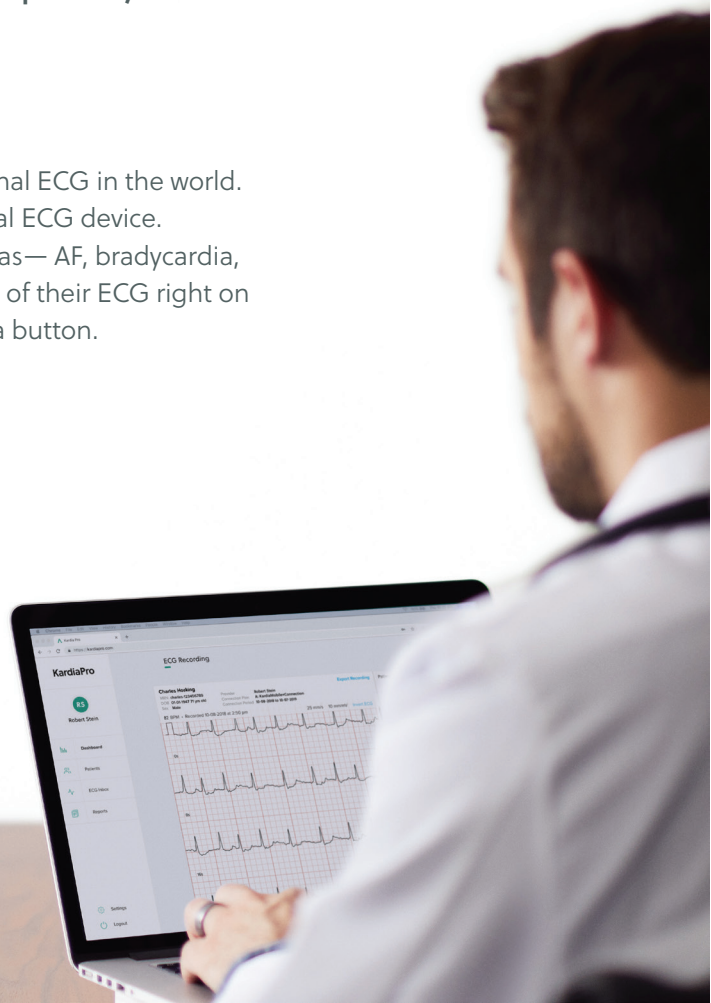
nal ECG in the world.
al ECG device.
as— AF, bradycardia,
of their ECG right on
a button.

KardiaPro

ECG Recording

RS
Robert Stein

Dashboard
Patients
ECG Inbox
Reports

Charles Hosking

Robert Stein

Export Recording

82 BPM · Recorded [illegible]

Settings
Logout